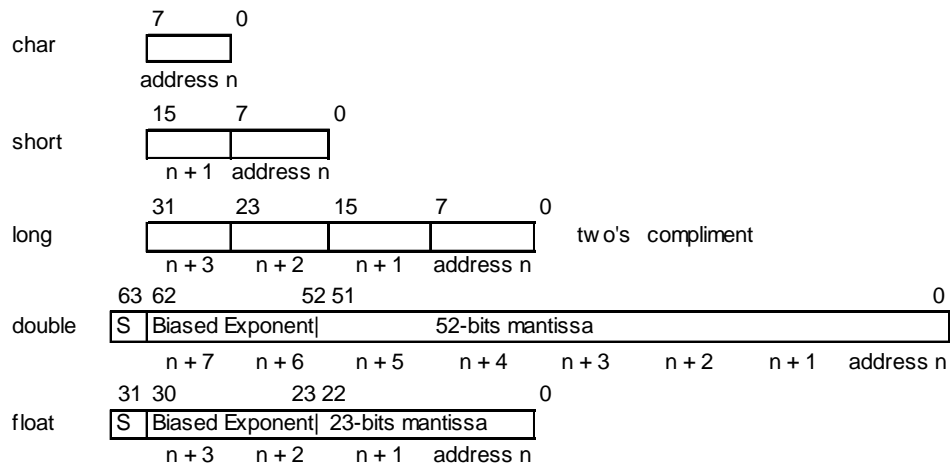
7 0

char

address n

15 7 0

short

n + 1 address n

31 23 15 7 0

long

tw o's compliment

n + 3 n + 2 n + 1 address n

63 62 52 51 0

double

S Biased Exponent| 52-bits mantissa

n + 7 n + 6 n + 5 n + 4 n + 3 n + 2 n + 1 address n

31 30 23 22 0

float

S Biased Exponent| 23-bits mantissa

n + 3 n + 2 n + 1 address n